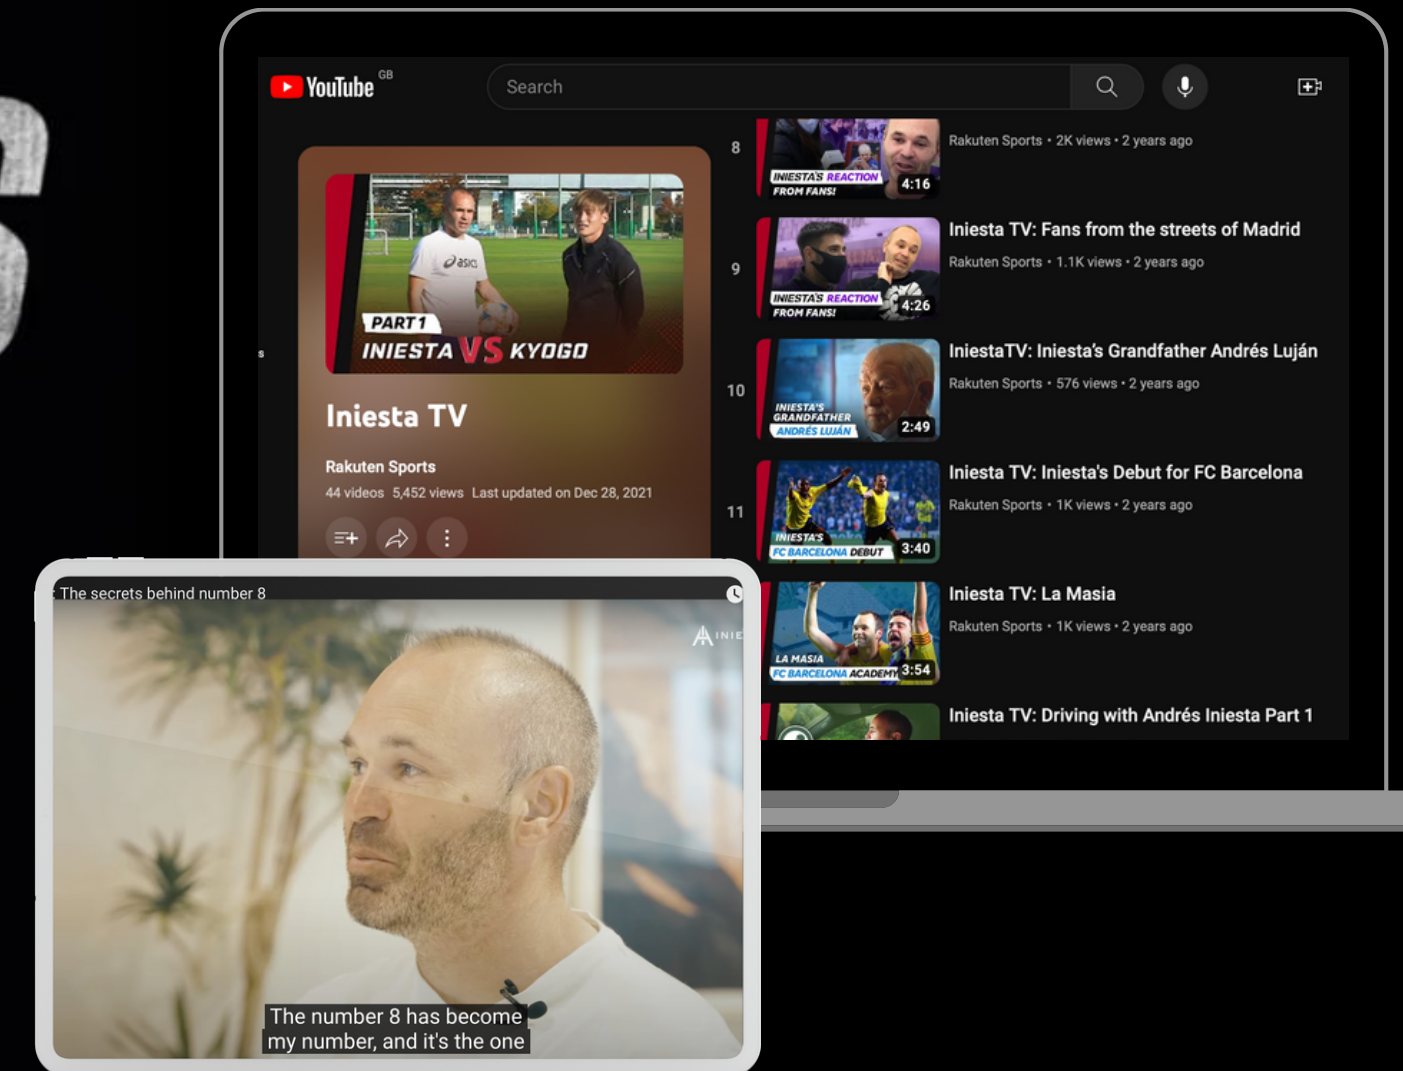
YouTube GB

Search

PART 1
INIESTA VS KYOGO

Iniesta TV

Rakuten Sports
44 videos 5,452 views Last updated on Dec 28, 2021

8
INIESTA'S REACTION FROM FANS! 4:16
Rakuten Sports • 2K views • 2 years ago

9
INIESTA'S REACTION FROM FANS! 4:26
Iniesta TV: Fans from the streets of Madrid
Rakuten Sports • 1.1K views • 2 years ago

10
INIESTA'S GRANDFATHER ANDRÉS LUJÁN 2:49
IniestaTV: Iniesta's Grandfather Andrés Luján
Rakuten Sports • 576 views • 2 years ago

11
INIESTA'S FC BARCELONA DEBUT 3:40
Iniesta TV: Iniesta's Debut for FC Barcelona
Rakuten Sports • 1K views • 2 years ago

LA MASIA FC BARCELONA ACADEMY 3:54
Iniesta TV: La Masia
Rakuten Sports • 1K views • 2 years ago

Iniesta TV: Driving with Andrés Iniesta Part 1

The secrets behind number 8

INIE

The number 8 has become
my number, and it's the one